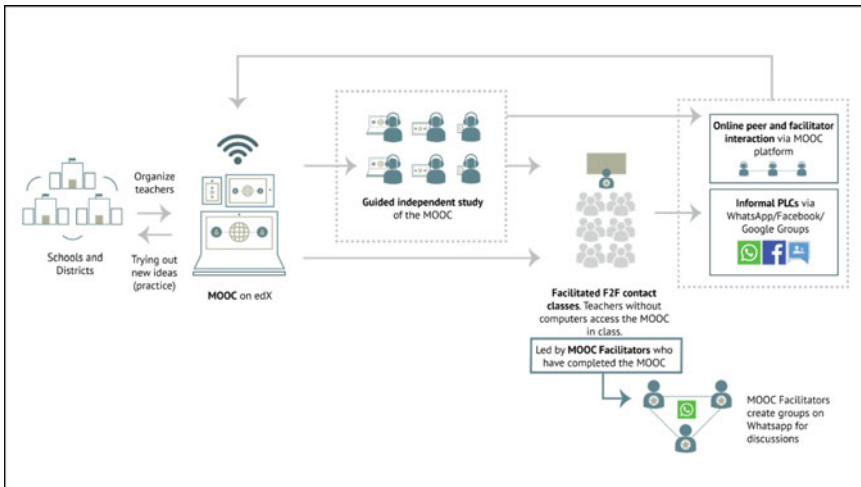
Organize teachers

Schools and Districts

Trying out new ideas (practice)

MOOC on edX

Guided independent study of the MOOC

Facilitated F2F contact classes. Teachers without computers access the MOOC in class.

Led by MOOC Facilitators who have completed the MOOC

Online peer and facilitator interaction via MOOC platform

Informal PLCs via WhatsApp/Facebook/ Google Groups

MOOC Facilitators create groups on Whatsapp for discussions